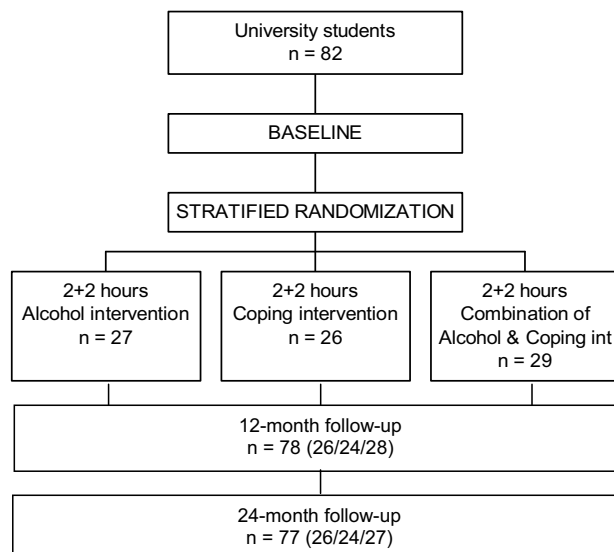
University students
n = 82

BASELINE

STRATIFIED RANDOMIZATION

2+2 hours
Alcohol intervention
n = 27

2+2 hours
Coping intervention
n = 26

2+2 hours
Combination of
Alcohol & Coping int
n = 29

12-month follow-up
n = 78 (26/24/28)

24-month follow-up
n = 77 (26/24/27)